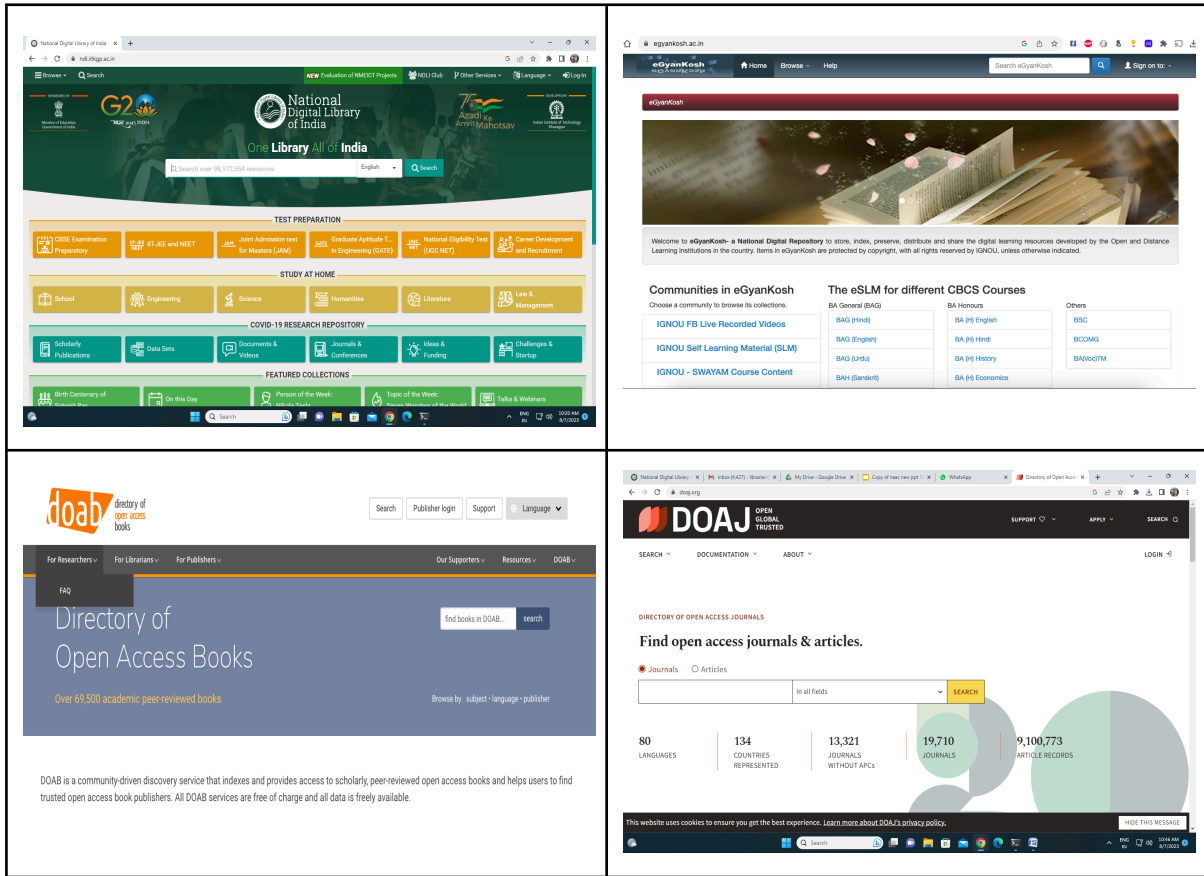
National Digital Library of India ×

ndl.iitkgp.ac.in

Browse Search NEW Evaluation of NMEICT Projects NDLI Club Other Services Language Log-in

Ministry of Education Government of India

G20

National Digital Library of India

One Library All of India

Azadi Ka Amrit Mahotsav

Indian Institute of Technology Kharagpur

Search over 96,172,554 resources English Search

TEST PREPARATION

CBSE Examination Preparatory
IIT-JEE and NEET
Joint Admission test for Masters (JAM)
Graduate Aptitude T... in Engineering (GATE)
National Eligibility Test (UGC NET)
Career Development and Recruitment

STUDY AT HOME

School
Engineering
Science
Humanities
Literature
Law & Management

COVID-19 RESEARCH REPOSITORY

Scholarly Publications
Data Sets
Documents & Videos
Journals & Conferences
Ideas & Funding
Challenges & Startup

FEATURED COLLECTIONS

Birth Centenary of Satyajit Ray
On this Day
Person of the Week: Nikola Tesla
Topic of the Week: Seven Wonders of the World
Talks & Webinars

Search
ENG IN 10:20 AM 8/7/2023

egyankosh.ac.in

eGyanKosh Home Browse Help Search eGyanKosh Sign on to:

eGyanKosh

Welcome to eGyanKosh- a National Digital Repository to store, index, preserve, distribute and share the digital learning resources developed by the Open and Distance Learning Institutions in the country. Items in eGyanKosh are protected by copyright, with all rights reserved by IGNOU, unless otherwise indicated.

Communities in eGyanKosh
Choose a community to browse its collections.
IGNOU FB Live Recorded Videos
IGNOU Self Learning Material (SLM)
IGNOU - SWAYAM Course Content

The eSLM for different CBCS Courses

| BA General (BAG) | BA Honours | Others |
|---|---|---|
| BAG (Hindi) | BA (H) English | BSC |
| BAG (English) | BA (H) Hindi | BCOMG |
| BAG (Urdu) | BA (H) History | BA(Voc)TM |
| BAH (Sanskrit) | BA (H) Economics | |

doab directory of open access books

Search Publisher login Support Language

For Researchers For Librarians For Publishers Our Supporters Resources DOAB

FAQ

Directory of Open Access Books

find books in DOAB... search

Over 69,500 academic peer-reviewed books

Browse by subject • language • publisher

DOAB is a community-driven discovery service that indexes and provides access to scholarly, peer-reviewed open access books and helps users to find trusted open access book publishers. All DOAB services are free of charge and all data is freely available.

National Digital Library × Inbox (4,427) - librarian × My Drive - Google Drive × Copy of naac new ppt × WhatsApp × Directory of Open Acce ×

doaj.org

DOAJ OPEN GLOBAL TRUSTED

SUPPORT APPLY SEARCH

SEARCH DOCUMENTATION ABOUT LOGIN

DIRECTORY OF OPEN ACCESS JOURNALS

Find open access journals & articles.

Journals Articles

in all fields SEARCH

80 LANGUAGES
134 COUNTRIES REPRESENTED
13,321 JOURNALS WITHOUT APCs
19,710 JOURNALS
9,100,773 ARTICLE RECORDS

This website uses cookies to ensure you get the best experience. Learn more about DOAJ's privacy policy. HIDE THIS MESSAGE

Search ENG IN 10:46 AM 8/7/2023